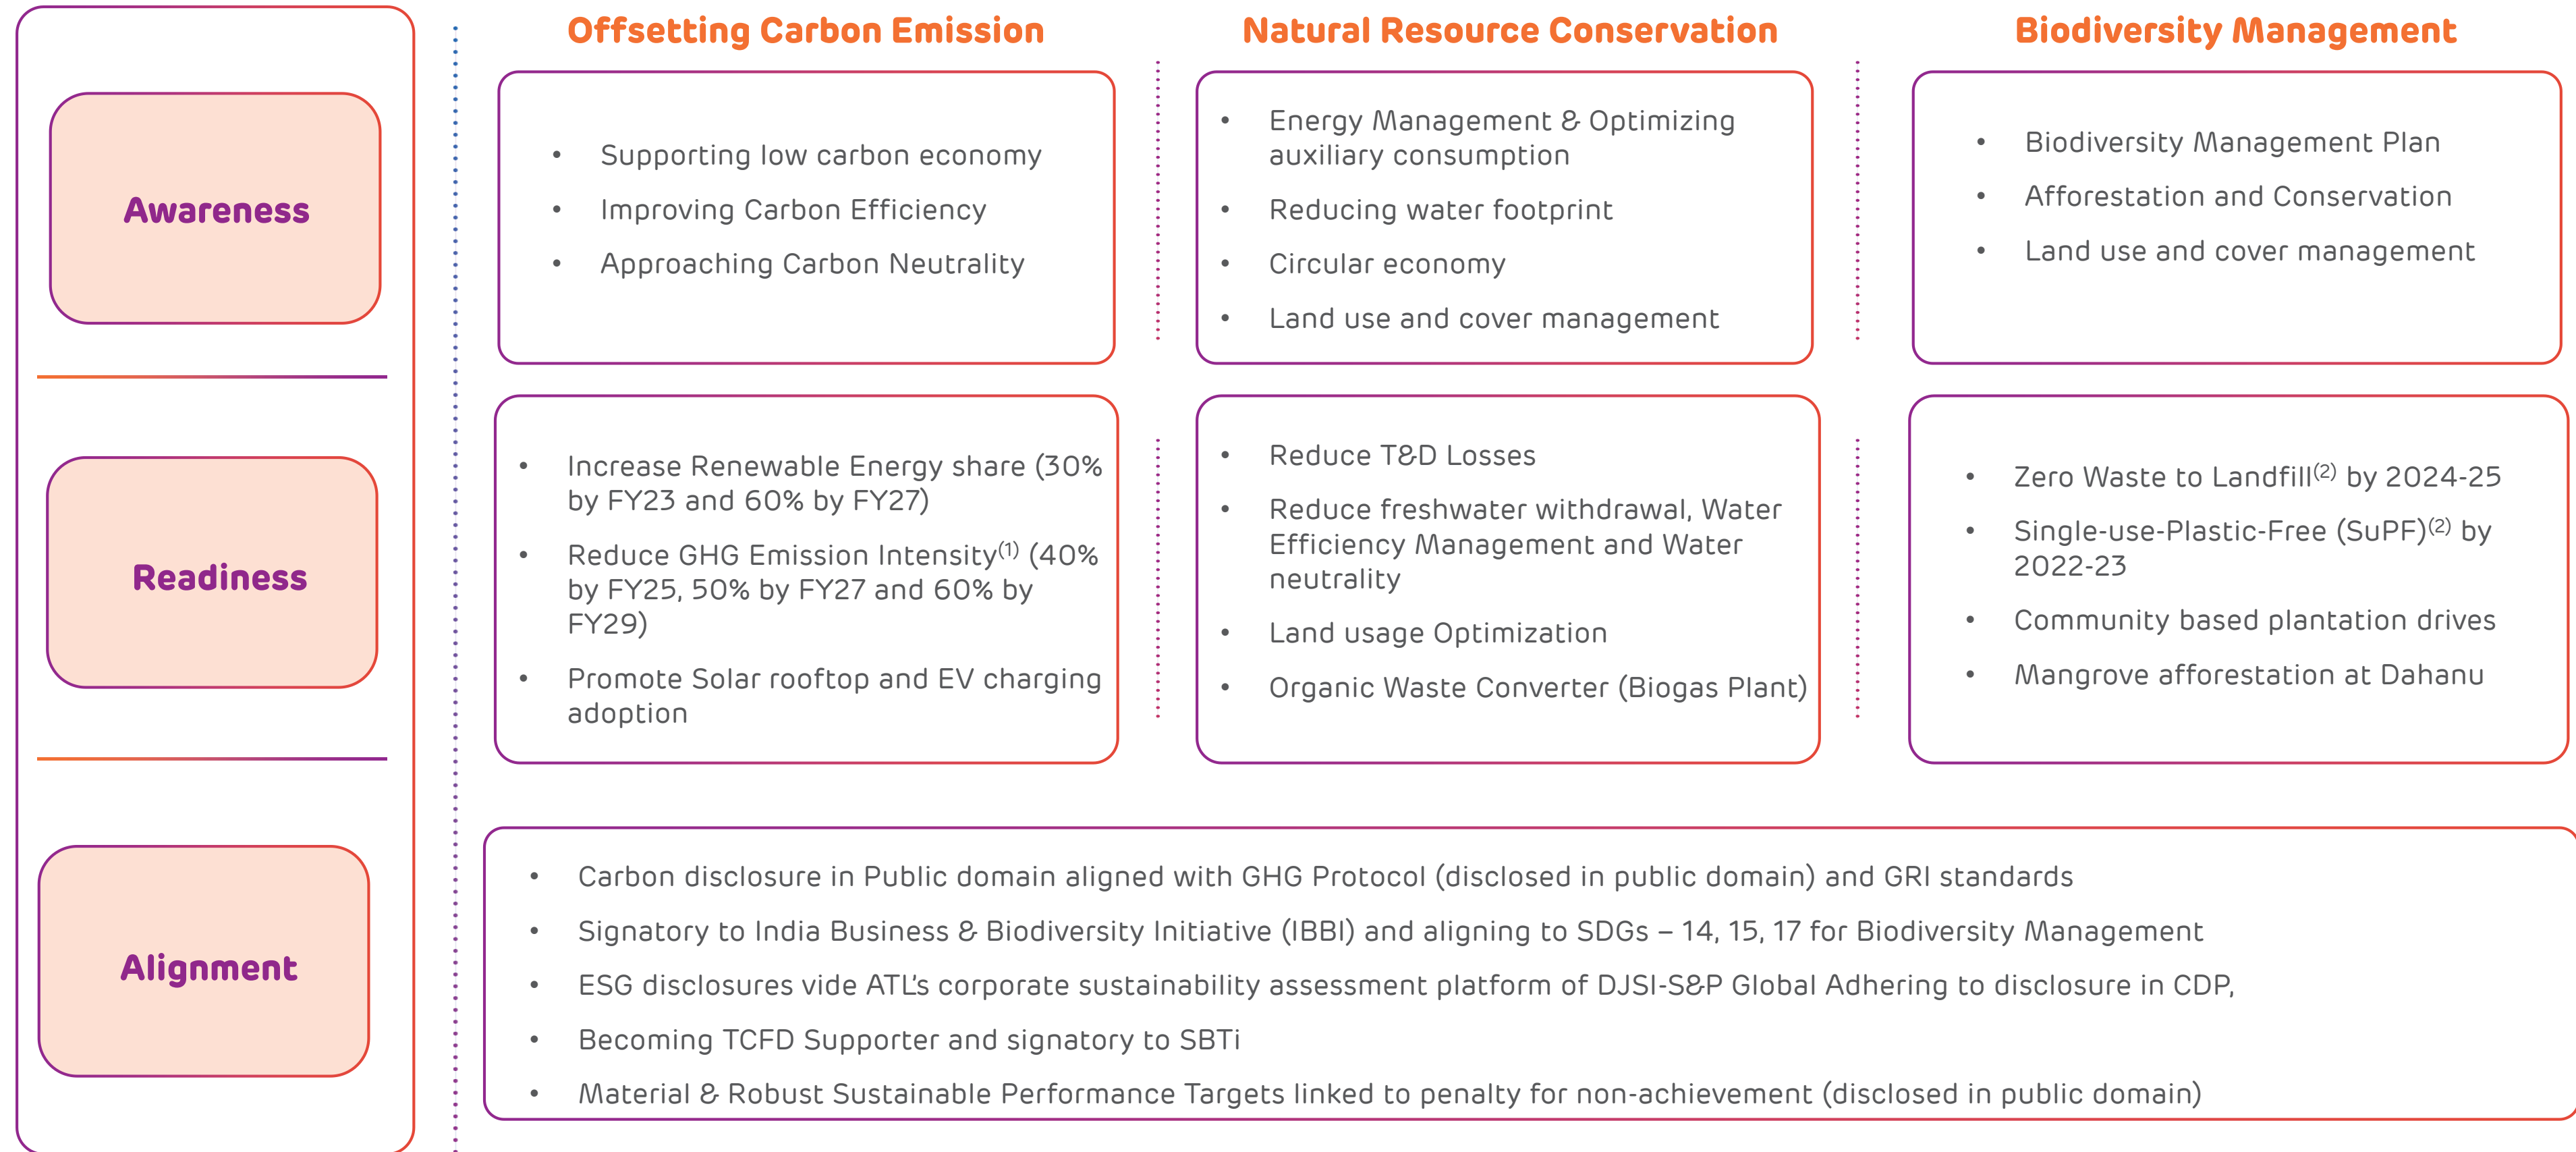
Awareness

Readiness

Alignment

Offsetting Carbon Emission

Natural Resource Conservation

Biodiversity Management

- Supporting low carbon economy
- Improving Carbon Efficiency
- Approaching Carbon Neutrality

- Energy Management & Optimizing auxiliary consumption
- Reducing water footprint
- Circular economy
- Land use and cover management

- Biodiversity Management Plan
- Afforestation and Conservation
- Land use and cover management

- Increase Renewable Energy share (30% by FY23 and 60% by FY27)
- Reduce GHG Emission Intensity$^{(1)}$ (40% by FY25, 50% by FY27 and 60% by FY29)
- Promote Solar rooftop and EV charging adoption

- Reduce T&D Losses
- Reduce freshwater withdrawal, Water Efficiency Management and Water neutrality
- Land usage Optimization
- Organic Waste Converter (Biogas Plant)

- Zero Waste to Landfill$^{(2)}$ by 2024-25
- Single-use-Plastic-Free (SuPF)$^{(2)}$ by 2022-23
- Community based plantation drives
- Mangrove afforestation at Dahanu

- Carbon disclosure in Public domain aligned with GHG Protocol (disclosed in public domain) and GRI standards
- Signatory to India Business & Biodiversity Initiative (IBBI) and aligning to SDGs – 14, 15, 17 for Biodiversity Management
- ESG disclosures vide ATL's corporate sustainability assessment platform of DJSI-S&P Global Adhering to disclosure in CDP,
- Becoming TCFD Supporter and signatory to SBTi
- Material & Robust Sustainable Performance Targets linked to penalty for non-achievement (disclosed in public domain)